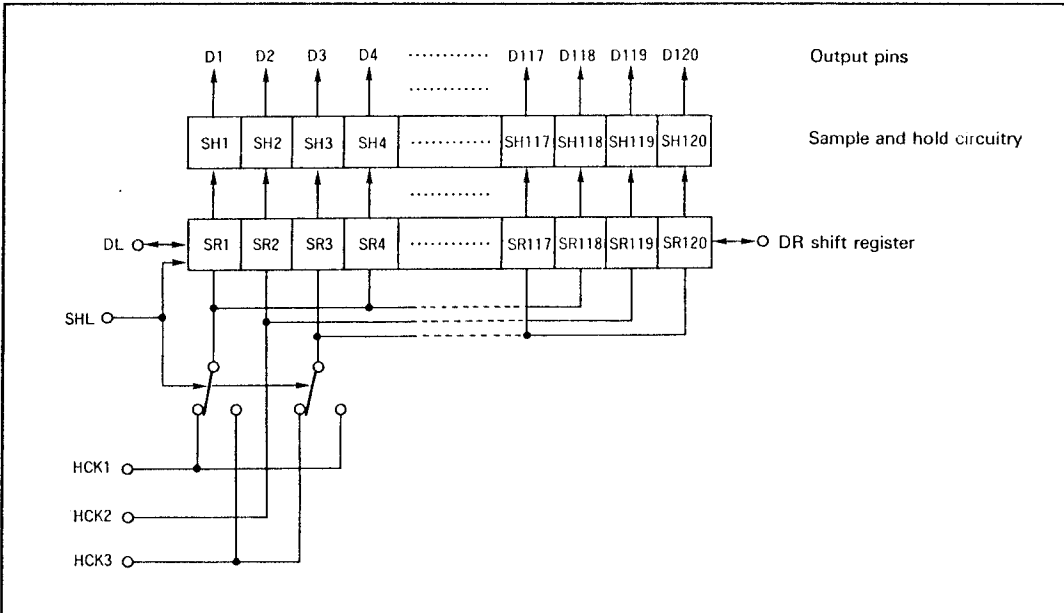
D1 D2 D3 D4 ............ D117 D118 D119 D120

Output pins

............

SH1 SH2 SH3 SH4 ............ SH117 SH118 SH119 SH120

Sample and hold circuitry

............

DL

SR1 SR2 SR3 SR4 ............ SR117 SR118 SR119 SR120

DR shift register

SHL

HCK1

HCK2

HCK3